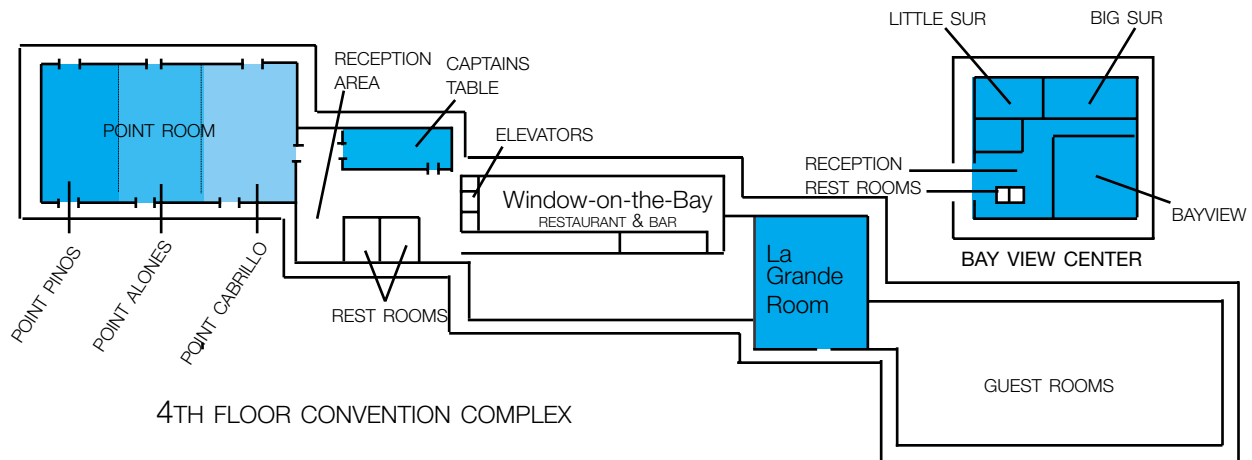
RECEPTION AREA

CAPTAINS TABLE

POINT ROOM

ELEVATORS

Window-on-the-Bay
RESTAURANT & BAR

LITTLE SUR

BIG SUR

RECEPTION

REST ROOMS

BAYVIEW

BAY VIEW CENTER

La Grande Room

POINT PINOS

POINT ALONES

POINT CABRILLO

REST ROOMS

GUEST ROOMS

4TH FLOOR CONVENTION COMPLEX